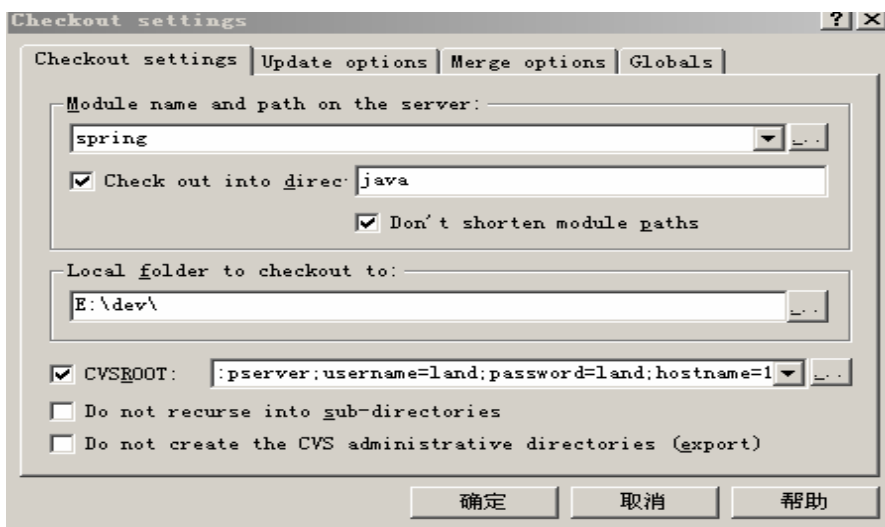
Checkout settings ? X

Checkout settings | Update options | Merge options | Globals

Module name and path on the server:

spring

...

Check out into direc java

Don't shorten module paths

Local folder to checkout to:

E:\dev\

...

CVSROOT: :pserver;username=land;password=land;hostname=1

...

Do not recurse into sub-directories

Do not create the CVS administrative directories (export)

确定 取消 帮助